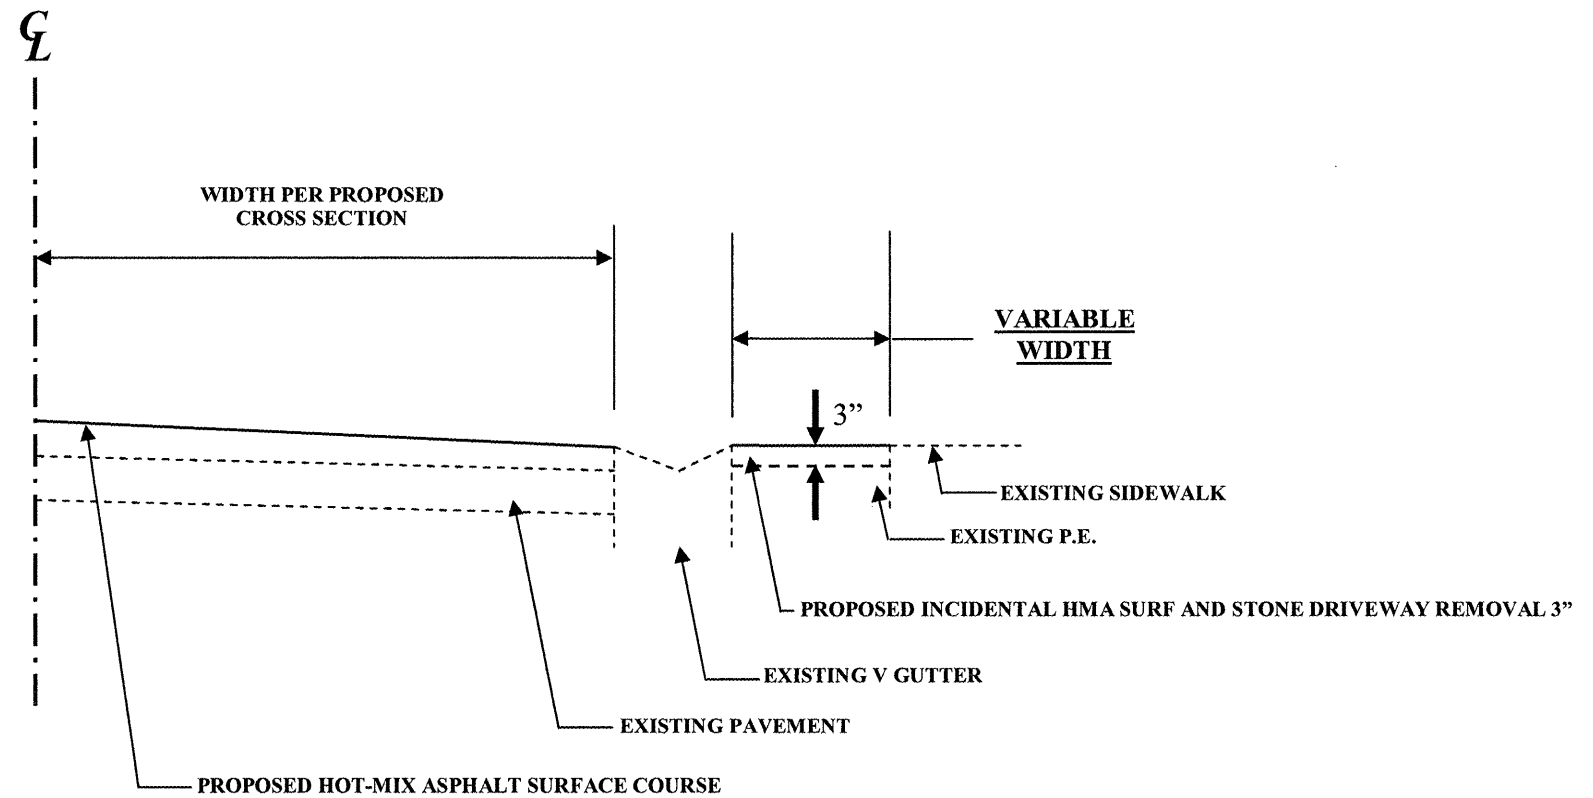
CL

WIDTH PER PROPOSED CROSS SECTION

VARIABLE WIDTH

3”

EXISTING SIDEWALK

EXISTING P.E.

PROPOSED INCIDENTAL HMA SURF AND STONE DRIVEWAY REMOVAL 3”

EXISTING V GUTTER

EXISTING PAVEMENT

PROPOSED HOT-MIX ASPHALT SURFACE COURSE